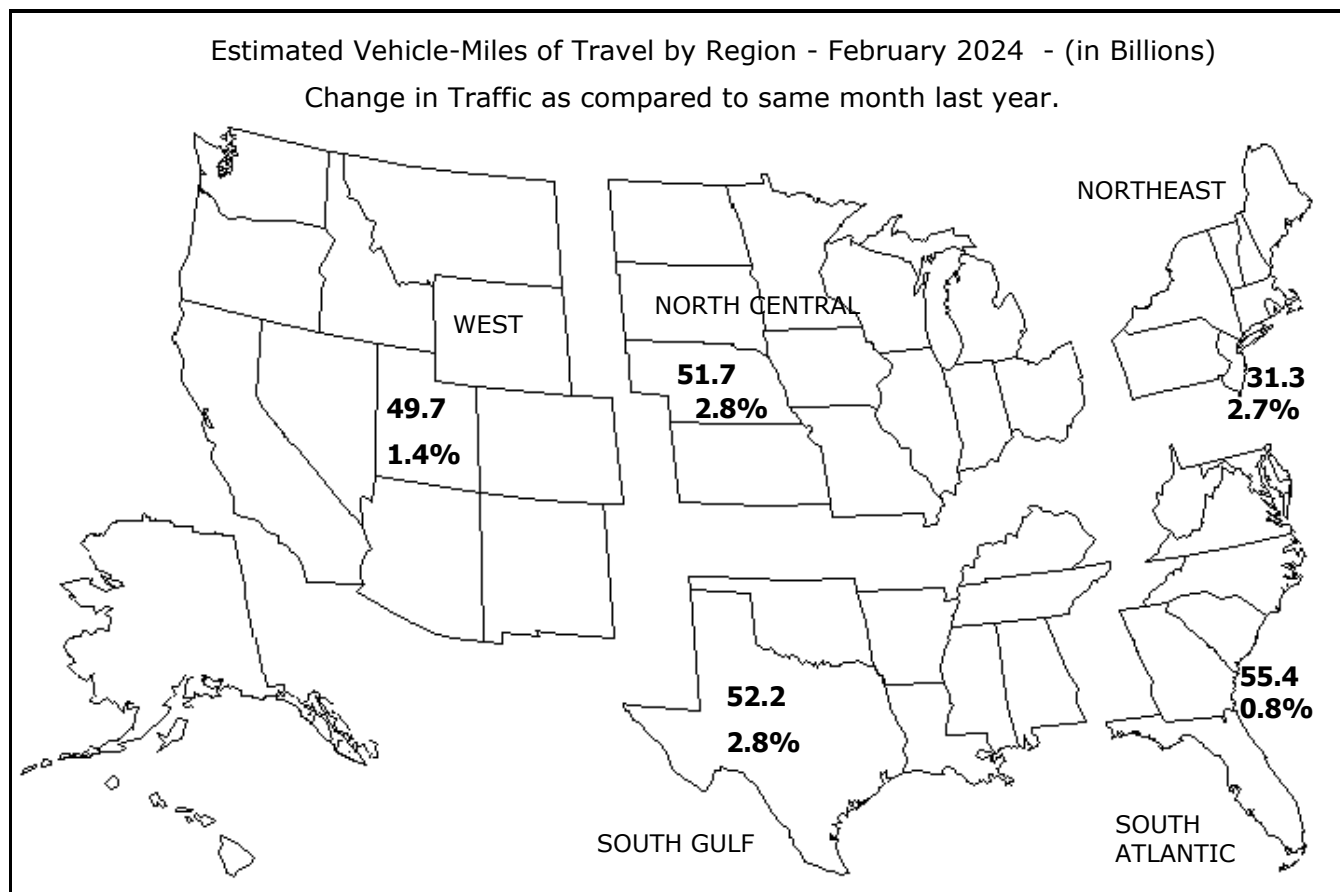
Estimated Vehicle-Miles of Travel by Region - February 2024 - (in Billions)
Change in Traffic as compared to same month last year.

NORTHEAST

WEST

NORTH CENTRAL

51.7
2.8%

31.3
2.7%

49.7
1.4%

52.2
2.8%

55.4
0.8%

SOUTH GULF

SOUTH ATLANTIC